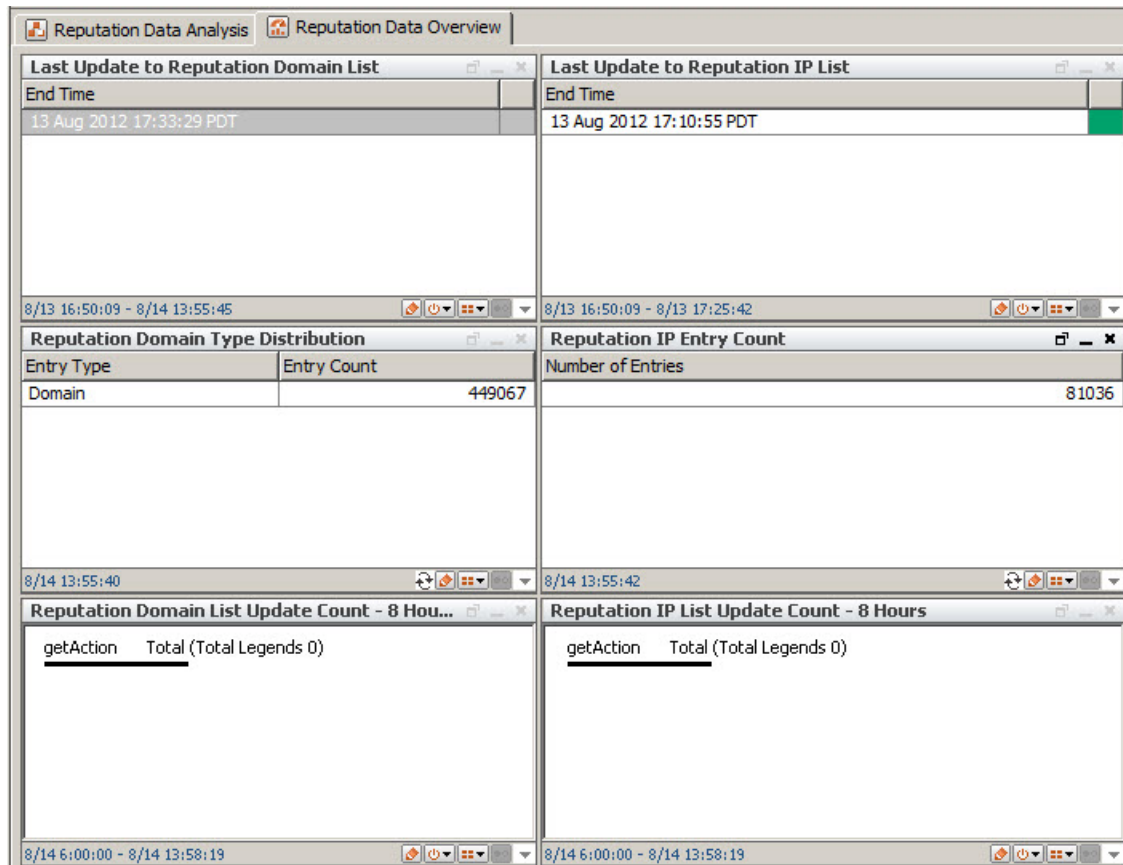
Reputation Data Analysis | Reputation Data Overview

Last Update to Reputation Domain List

| End Time |
|---|
| 13 Aug 2012 17:33:29 PDT |

8/13 16:50:09 - 8/14 13:55:45

Last Update to Reputation IP List

| End Time |
|---|
| 13 Aug 2012 17:10:55 PDT |

8/13 16:50:09 - 8/13 17:25:42

Reputation Domain Type Distribution

| Entry Type | Entry Count |
|---|---|
| Domain | 449067 |

8/14 13:55:40

Reputation IP Entry Count

| Number of Entries |
|---|
| 81036 |

8/14 13:55:42

Reputation Domain List Update Count - 8 Hou...

getAction Total (Total Legends 0)

8/14 6:00:00 - 8/14 13:58:19

Reputation IP List Update Count - 8 Hours

getAction Total (Total Legends 0)

8/14 6:00:00 - 8/14 13:58:19